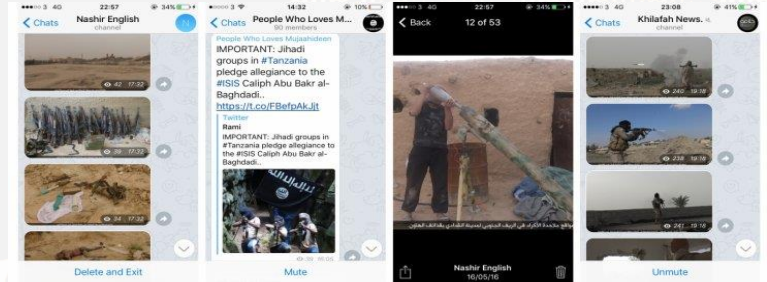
3 4G 22:57 34%

Chats Nashir English channel

N

42 17:32

39 17:32

34 17:32

Delete and Exit

14:32 10%

Chats People Who Loves M... 90 members

People Who Loves Mujaahideen
IMPORTANT: Jihadi groups in #Tanzania pledge allegiance to the #ISIS Caliph Abu Bakr al-Baghdadi.. https://t.co/FBefpAkJjt

Twitter
Rami
IMPORTANT: Jihadi groups in #Tanzania pledge allegiance to the #ISIS Caliph Abu Bakr al-Baghdadi..

Mute

3 4G 22:57 34%

Back 12 of 53

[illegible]

Nashir English
16/05/16

3 4G 23:08 41%

Chats Khilafah News. channel

240 19:18

238 19:18

241 19:18

Unmute